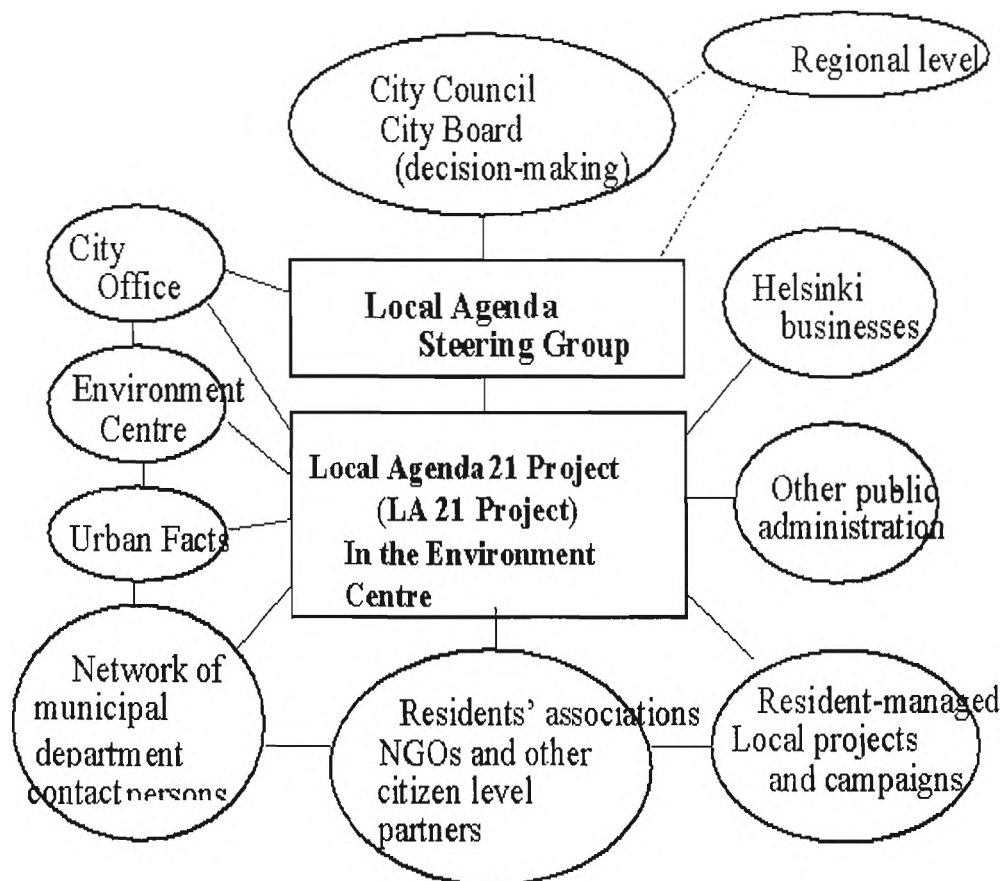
Regional level

City Council
City Board
(decision-making)

City Office

Local Agenda
Steering Group

Helsinki
businesses

Environment
Centre

Local Agenda 21 Project
(LA 21 Project)
In the Environment
Centre

Other public
administration

Urban Facts

Network of
municipal
department
contact persons

Residents' associations
NGOs and other
citizen level
partners

Resident-managed
Local projects
and campaigns